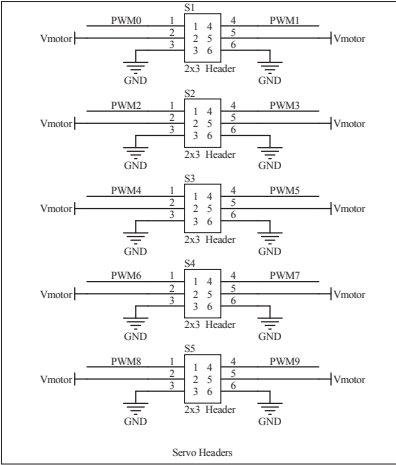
S1
PWM0 1 1 4 4 PWM1
Vmotor 2 2 5 5 Vmotor
3 3 6 6
GND 2x3 Header GND

S2
PWM2 1 1 4 4 PWM3
Vmotor 2 2 5 5 Vmotor
3 3 6 6
GND 2x3 Header GND

S3
PWM4 1 1 4 4 PWM5
Vmotor 2 2 5 5 Vmotor
3 3 6 6
GND 2x3 Header GND

S4
PWM6 1 1 4 4 PWM7
Vmotor 2 2 5 5 Vmotor
3 3 6 6
GND 2x3 Header GND

S5
PWM8 1 1 4 4 PWM9
Vmotor 2 2 5 5 Vmotor
3 3 6 6
GND 2x3 Header GND

Servo Headers